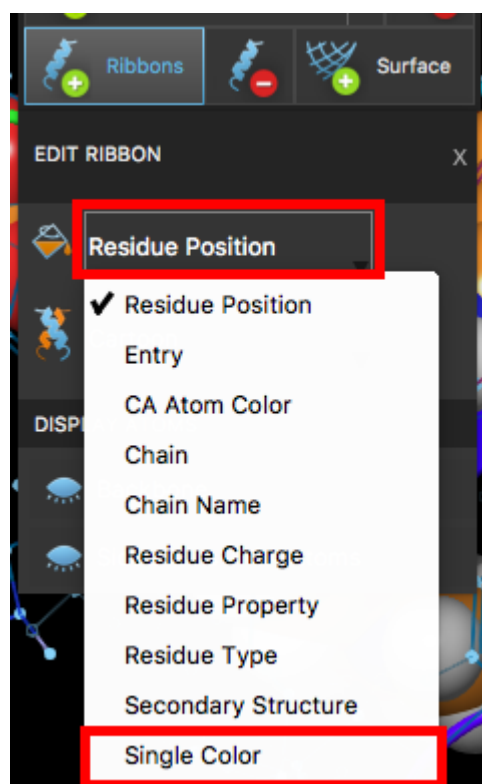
Ribbons

Surface

EDIT RIBBON

X

Residue Position

✔ Residue Position

Entry

CA Atom Color

Chain

Chain Name

Residue Charge

Residue Property

Residue Type

Secondary Structure

Single Color

DISP